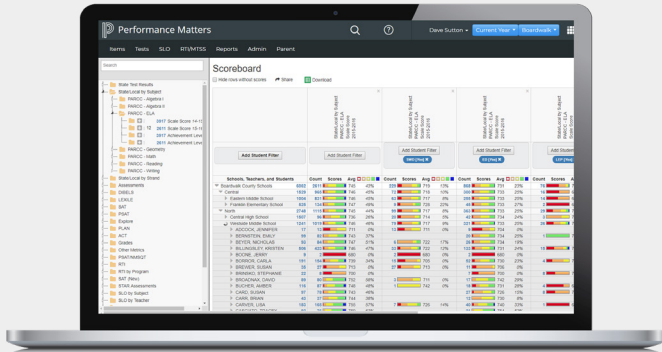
Performance Matters

Dave Sutton ▾ Current Year ▾ Boardwalk ▾

Items Tests SLO RTI/MTSS Reports Admin Parent

Search

State Test Results
State/Local by Subject
PARCC - Algebra I
PARCC - Algebra II
PARCC - ELA
2017 Scale Score 14-15
2017 Scale Score 15-16
2017 Achievement Level
2017 Achievement Level
PARCC - Geometry
PARCC - Math
PARCC - Reading
PARCC - Writing
State/Local by Strand
Assessments
DIBELS
LEXILE
SAT
PSAT
Explore
PLAN
ACT
Grades
Other Metrics
PSAT/NMSQT
RTI
RTI by Program
SAT (New)
STAR Assessments
SLO by Subject
SLO by Teacher

Scoreboard

Hide rows without scores Share Download

Add Student Filter

Add Student Filter

Add Student Filter

Add Student Filter

Add Student Filter

State/Local by Subject PARCC - ELA Scale Score 2015-2016

Schools, Teachers, and Students | Count | Scores | Avg

Boardwalk County Schools
Central
Eastern Middle School
Franklin Elementary School
North
Central High School
Westside Middle School
ADCOCK, JENNIFER
BERNSTEIN, EMILY
BEYER, NICHOLAS
BILLINGSLEY, KRISTEN
BOONE, JERRY
BORROR, CARLA
BREWER, SUSAN
BRINING, STEPHANIE
BROADWAY, DAVID
BUCHER, AMBER
CARD, SUSAN
CARR, BRIAN
CARVER, LISA